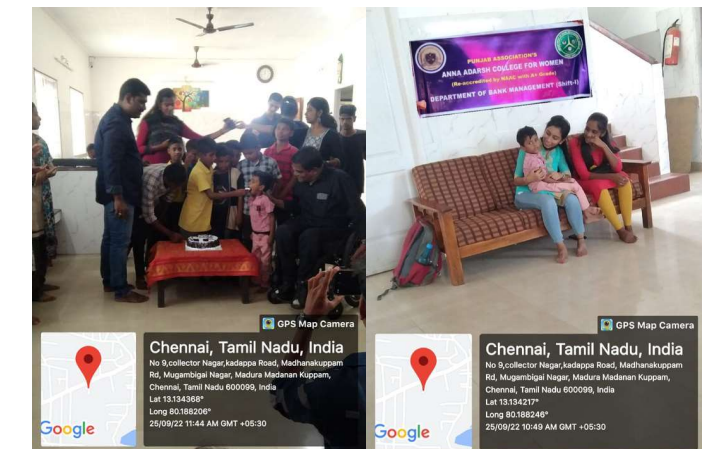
GPS Map Camera

Chennai, Tamil Nadu, India

No 9,collector Nagar,kadappa Road, Madhanakuppam Rd, Mugambigai Nagar, Madura Madanan Kuppam, Chennai, Tamil Nadu 600099, India

Lat 13.134368°

Long 80.188206°

25/09/22 11:44 AM GMT +05:30

Google

PUNJAB ASSOCIATION'S

ANNA ADARSH COLLEGE FOR WOMEN

(Re-accredited by NAAC with A+ Grade)

DEPARTMENT OF BANK MANAGEMENT (Shift-I)

GPS Map Camera

Chennai, Tamil Nadu, India

No 9,collector Nagar,kadappa Road, Madhanakuppam Rd, Mugambigai Nagar, Madura Madanan Kuppam, Chennai, Tamil Nadu 600099, India

Lat 13.134217°

Long 80.188246°

25/09/22 10:49 AM GMT +05:30

Google